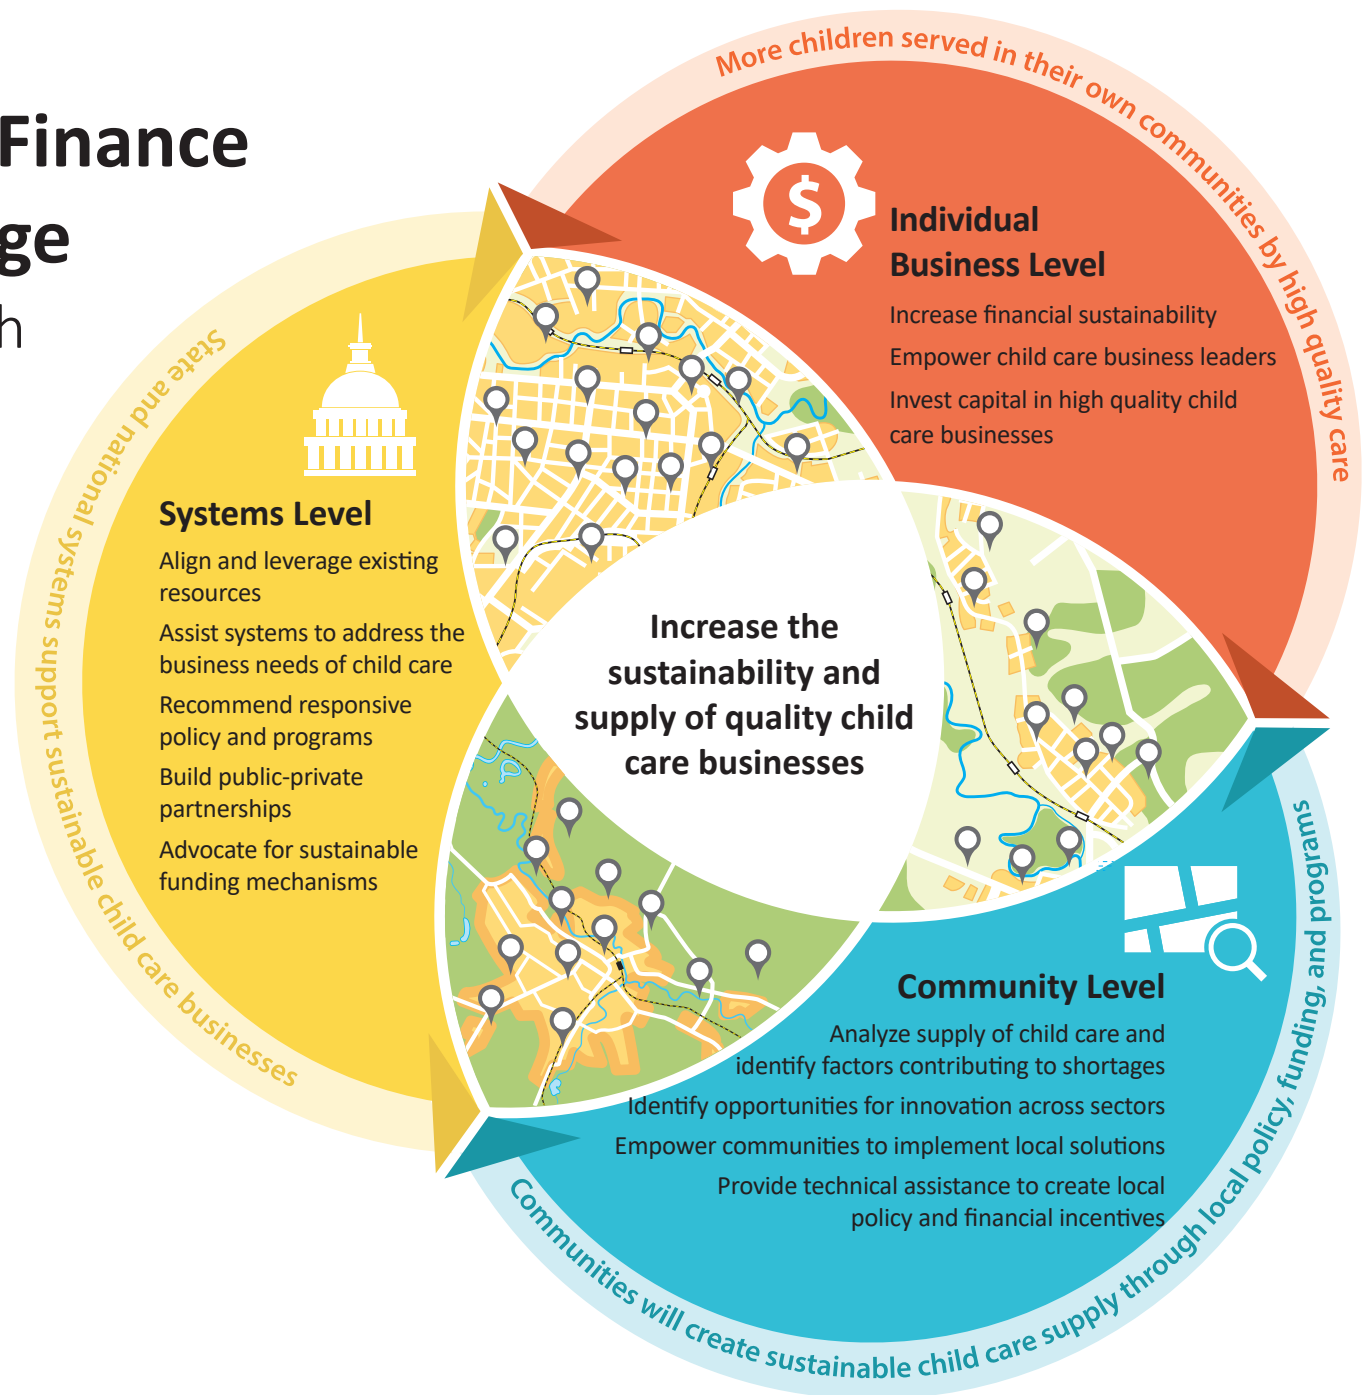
Finance
ge
h

More children served in their own communities by high quality care

Individual Business Level

Increase financial sustainability

Empower child care business leaders

Invest capital in high quality child care businesses

State and national systems support sustainable child care businesses

Systems Level

Align and leverage existing resources

Assist systems to address the business needs of child care

Recommend responsive policy and programs

Build public-private partnerships

Advocate for sustainable funding mechanisms

Increase the sustainability and supply of quality child care businesses

Community Level

Analyze supply of child care and identify factors contributing to shortages

Identify opportunities for innovation across sectors

Empower communities to implement local solutions

Provide technical assistance to create local policy and financial incentives

Communities will create sustainable child care supply through local policy, funding, and programs